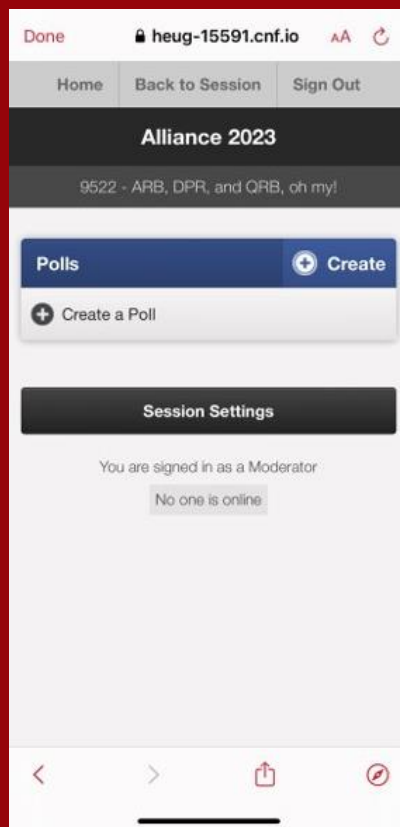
Done heug-15591.cnf.io AA

Home | Back to Session | Sign Out

Alliance 2023

9522 - ARB, DPR, and QRB, oh my!

Polls Create

Create a Poll

Session Settings

You are signed in as a Moderator

No one is online